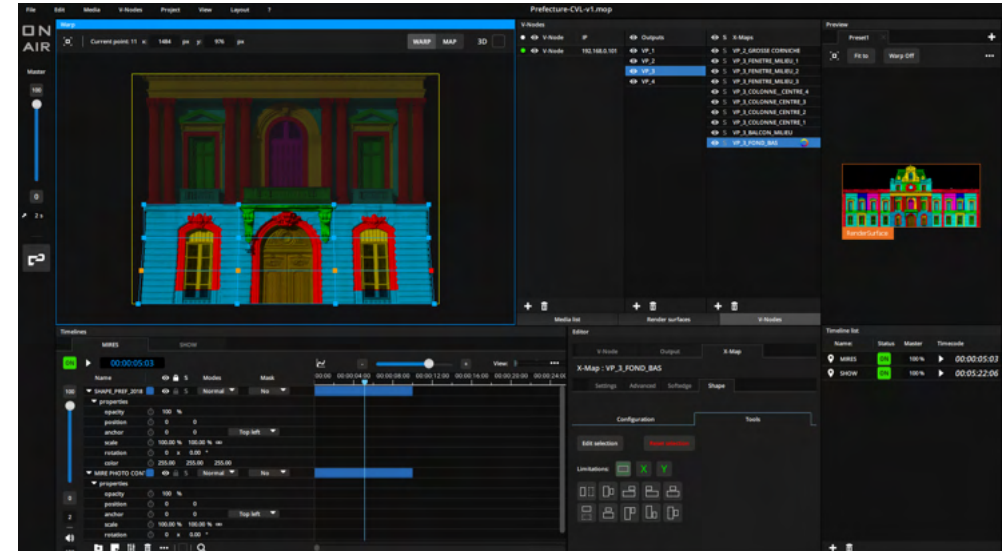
File Edit Media V-Nodes Project View Layout ?

Prefecture-CVL-v1.mop

ON AIR

Master

100

0

2 s

Warp

Current point: 11 x: 1484 px y: 976 px

WARP MAP 3D

V-Nodes

V-Node IP

V-Node 192.168.0.101

Outputs

VP_1
VP_2
VP_3
VP_4

S X-Maps

VP_3_GROSSE CORNICHE
VP_3_FENETRE MILIEU_1
VP_3_FENETRE MILIEU_2
VP_3_FENETRE MILIEU_3
VP_3_COLONNE_CENTRE_4
VP_3_COLONNE_CENTRE_3
VP_3_COLONNE_CENTRE_2
VP_3_COLONNE_CENTRE_1
VP_3_BALCON_MILIEU
VP_3_FOND_BAS

Media list Render surfaces V-Nodes

Preview

Preset1

Fit to Warp Off

RenderSurface

Timelines

MIRES SHOW

ON 00:00:05:03

View: 5

00:00 00:00:04:00 00:00:08:00 00:00:12:00 00:00:16:00 00:00:20:00 00:00:24:00

Name S Modes Mask

100

SHAPE_PREF_2018 Normal No
properties
opacity 100 %
position 0 0
anchor 0 0 Top left
scale 100.00 % 100.00 %
rotation 0 x 0.00 °
color 255.00 255.00 255.00

MIRE PHOTO CON Normal No
properties
opacity 100 %
position 0 0
anchor 0 0 Top left
scale 100.00 % 100.00 %
rotation 0 x 0.00 °

0

2

Editor

V-Node Output X-Map

X-Map : VP_3_FOND_BAS

Settings Advanced Softedge Shape

Configuration Tools

Edit selection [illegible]

Limitations: X Y

Timeline list

Name Status Master Timecode

MIRES ON 100 % 00:00:05:03
SHOW ON 100 % 00:05:22:06